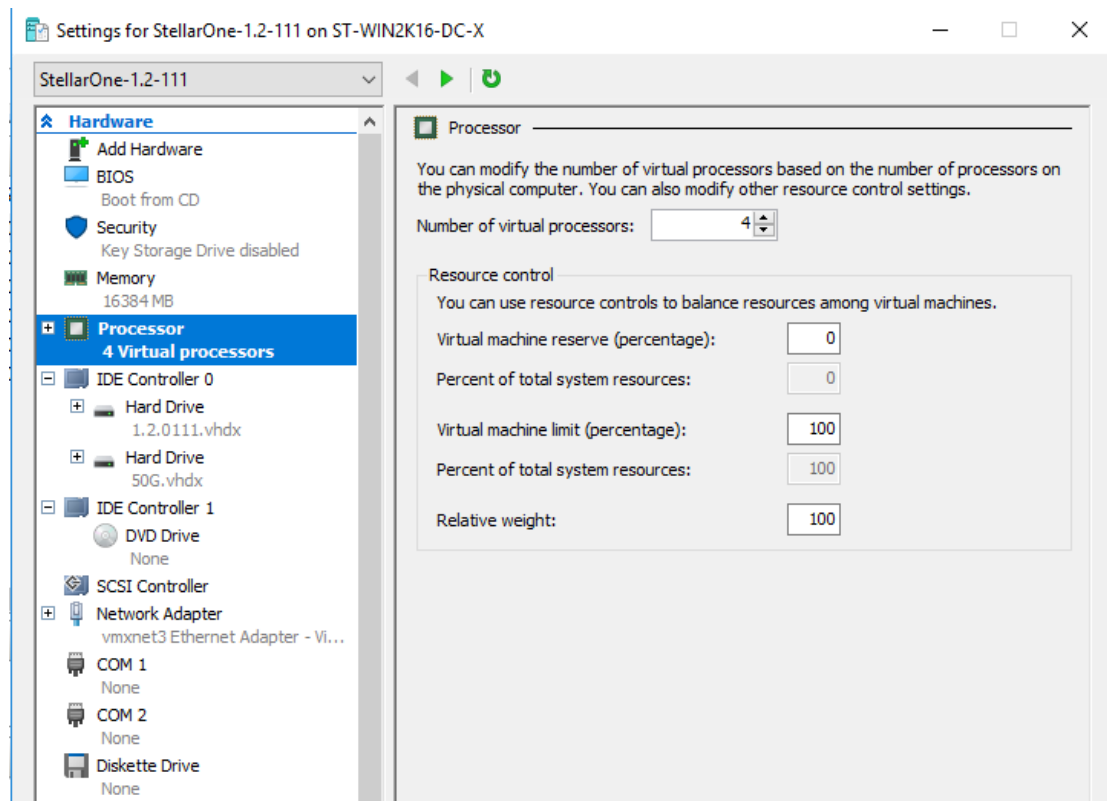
Settings for StellarOne-1.2-111 on ST-WIN2K16-DC-X

StellarOne-1.2-111

Hardware
Add Hardware
BIOS
Boot from CD
Security
Key Storage Drive disabled
Memory
16384 MB
Processor
4 Virtual processors
IDE Controller 0
Hard Drive
1.2.0111.vhdx
Hard Drive
50G.vhdx
IDE Controller 1
DVD Drive
None
SCSI Controller
Network Adapter
vmxnet3 Ethernet Adapter - Vi...
COM 1
None
COM 2
None
Diskette Drive
None

Processor

You can modify the number of virtual processors based on the number of processors on the physical computer. You can also modify other resource control settings.

Number of virtual processors: 4

Resource control
You can use resource controls to balance resources among virtual machines.

Virtual machine reserve (percentage): 0
Percent of total system resources: 0
Virtual machine limit (percentage): 100
Percent of total system resources: 100
Relative weight: 100